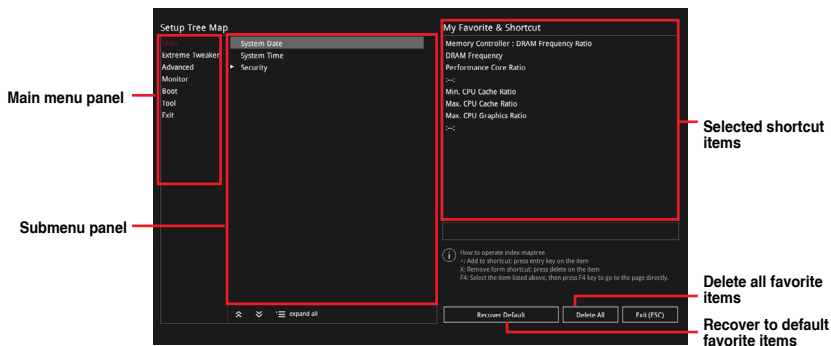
Setup Tree Map

Main
Extreme Tweaker
Advanced
Monitor
Boot
Tool
Exit

System Date
System Time
▸ Security

expand all

My Favorite & Shortcut

Memory Controller : DRAM Frequency Ratio
DRAM Frequency
Performance Core Ratio
:---:
Min. CPU Cache Ratio
Max. CPU Cache Ratio
Max. CPU Graphics Ratio
:---:

How to operate index maptree
+: Add to shortcut: press entry key on the item
X: Remove form shortcut: press delete on the item
F4: Select the item listed above, then press F4 key to go to the page directly.

Recover Default
Delete All
Exit (ESC)

Main menu panel

Submenu panel

Selected shortcut items

Delete all favorite items

Recover to default favorite items